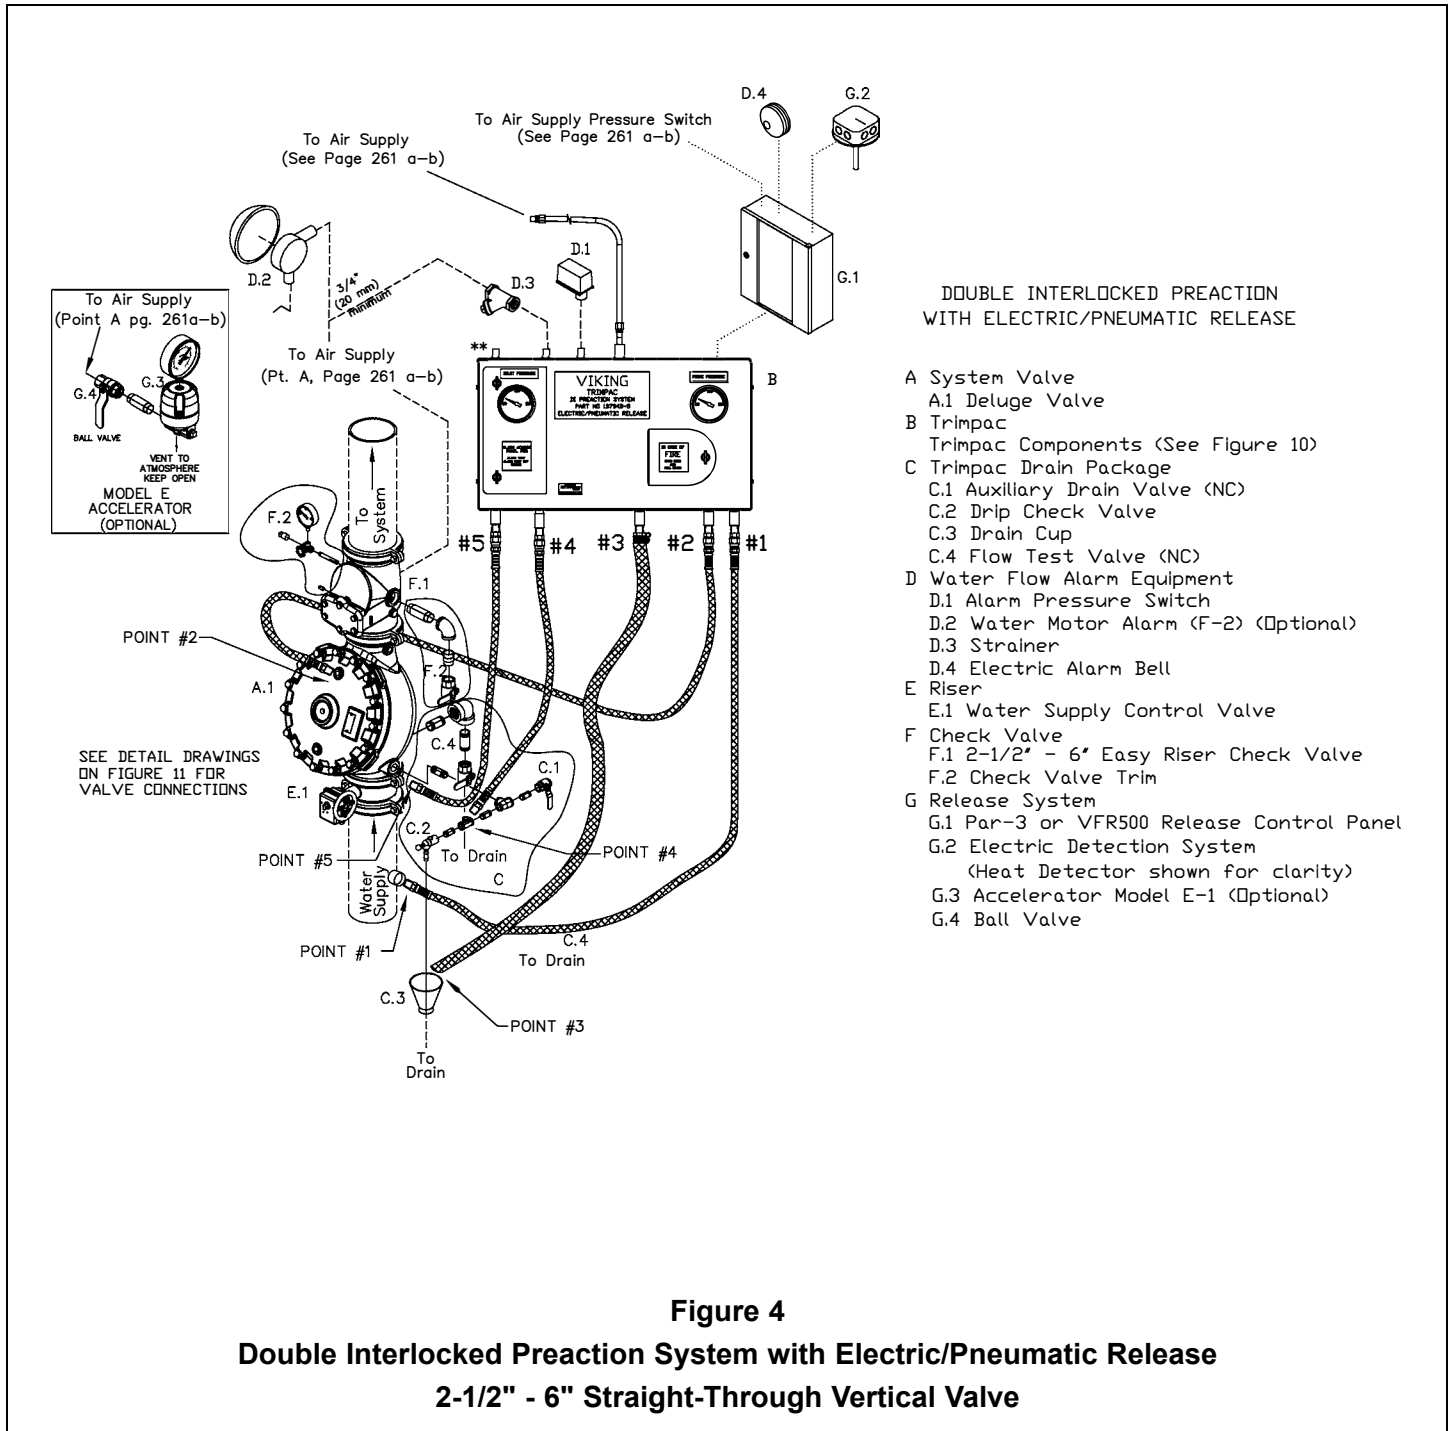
To Air Supply Pressure Switch
(See Page 261 a–b)

D.4

G.2

To Air Supply
(See Page 261 a–b)

D.1

G.1

D.2

3/4"
(20 mm)
minimum

D.3

To Air Supply
(Point A pg. 261a–b)

G.4

G.3

BALL VALVE

VENT TO
ATMOSPHERE
KEEP OPEN

MODEL E
ACCELERATOR
(OPTIONAL)

**

To Air Supply
(Pt. A, Page 261 a–b)

VIKING
TRIMPAC
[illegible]
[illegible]

B

FIRE

DOUBLE INTERLOCKED PREACTION
WITH ELECTRIC/PNEUMATIC RELEASE

A System Valve
A.1 Deluge Valve
B Trimpac
Trimpac Components (See Figure 10)
C Trimpac Drain Package
C.1 Auxiliary Drain Valve (NC)
C.2 Drip Check Valve
C.3 Drain Cup
C.4 Flow Test Valve (NC)
D Water Flow Alarm Equipment
D.1 Alarm Pressure Switch
D.2 Water Motor Alarm (F-2) (Optional)
D.3 Strainer
D.4 Electric Alarm Bell
E Riser
E.1 Water Supply Control Valve
F Check Valve
F.1 2-1/2" - 6" Easy Riser Check Valve
F.2 Check Valve Trim
G Release System
G.1 Par-3 or VFR500 Release Control Panel
G.2 Electric Detection System
(Heat Detector shown for clarity)
G.3 Accelerator Model E-1 (Optional)
G.4 Ball Valve

To System

F.2

#5 #4 #3 #2 #1

F.1

POINT #2

F.2

A.1

C.4

C.1

SEE DETAIL DRAWINGS
ON FIGURE 11 FOR
VALVE CONNECTIONS

E.1

C.2

To Drain

POINT #4

C

POINT #5

Water Supply

POINT #1

C.4
To Drain

C.3

POINT #3

To
Drain

Figure 4
Double Interlocked Preaction System with Electric/Pneumatic Release
2-1/2" - 6" Straight-Through Vertical Valve